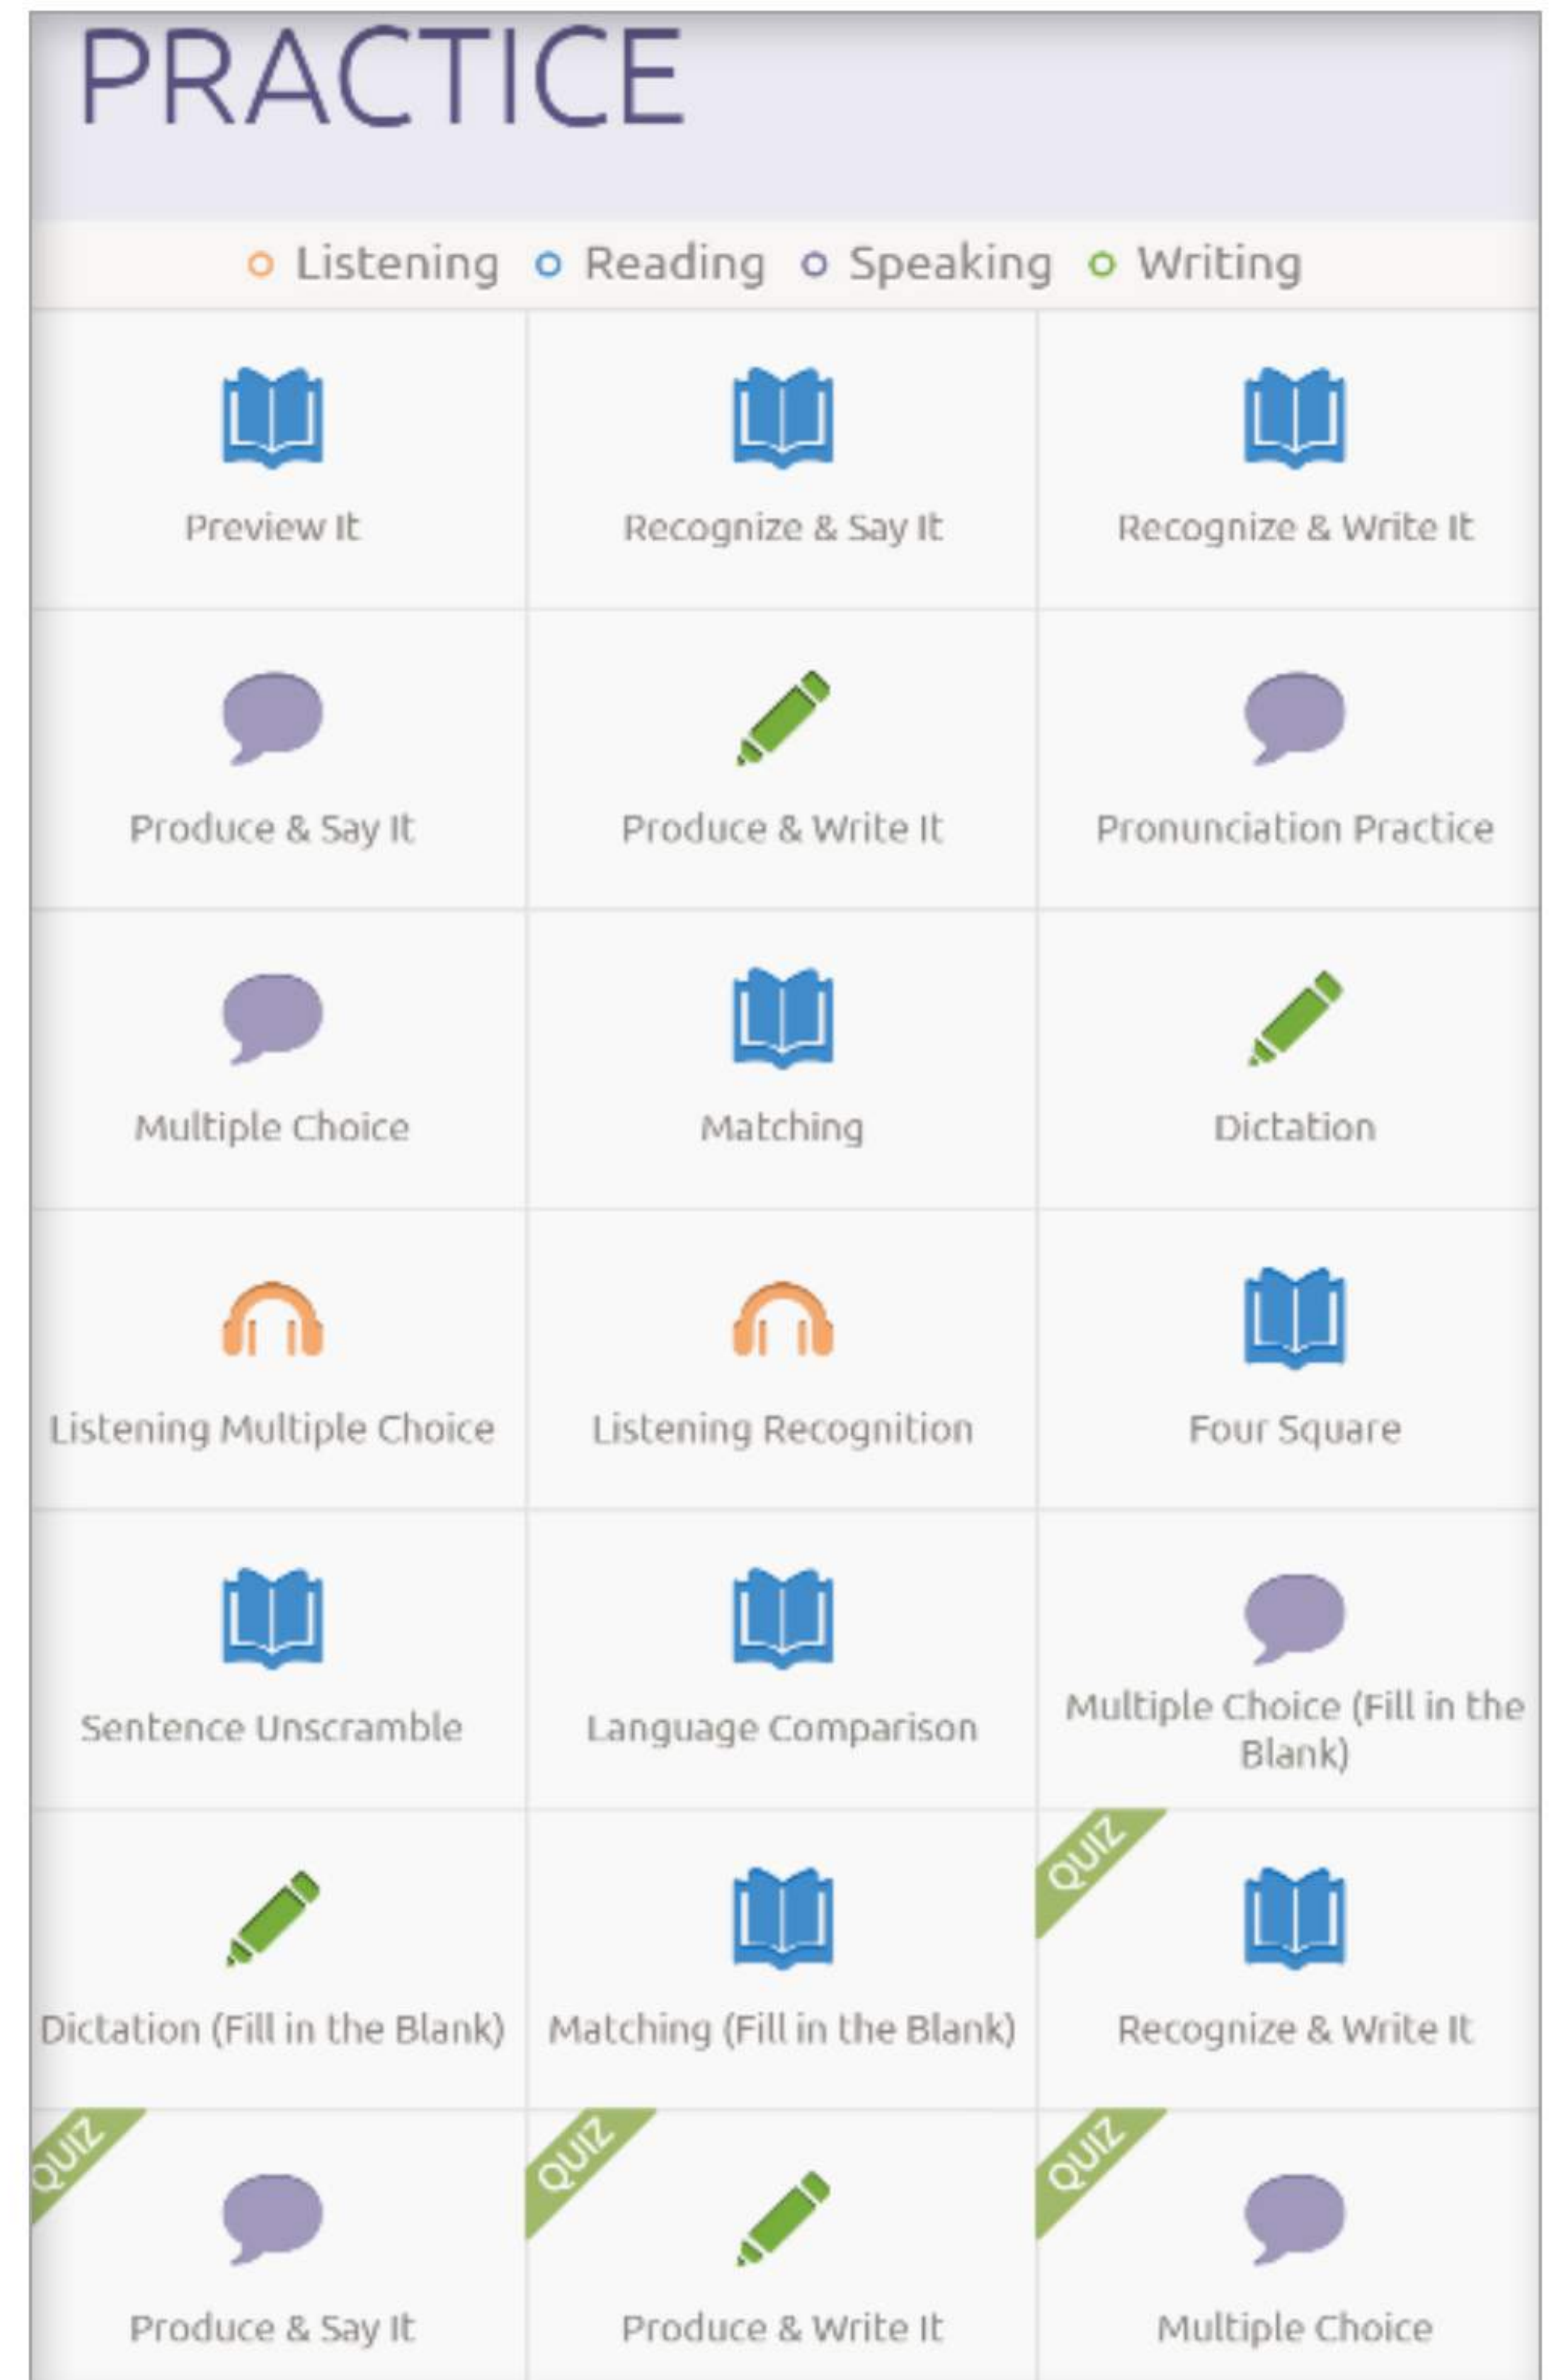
PRACTICE

Listening Reading Speaking Writing

Preview It

Recognize & Say It

Recognize & Write It

Produce & Say It

Produce & Write It

Pronunciation Practice

Multiple Choice

Matching

Dictation

Listening Multiple Choice

Listening Recognition

Four Square

Sentence Unscramble

Language Comparison

Multiple Choice (Fill in the Blank)

Dictation (Fill in the Blank)

Matching (Fill in the Blank)

QUIZ
Recognize & Write It

QUIZ
Produce & Say It

QUIZ
Produce & Write It

QUIZ
Multiple Choice